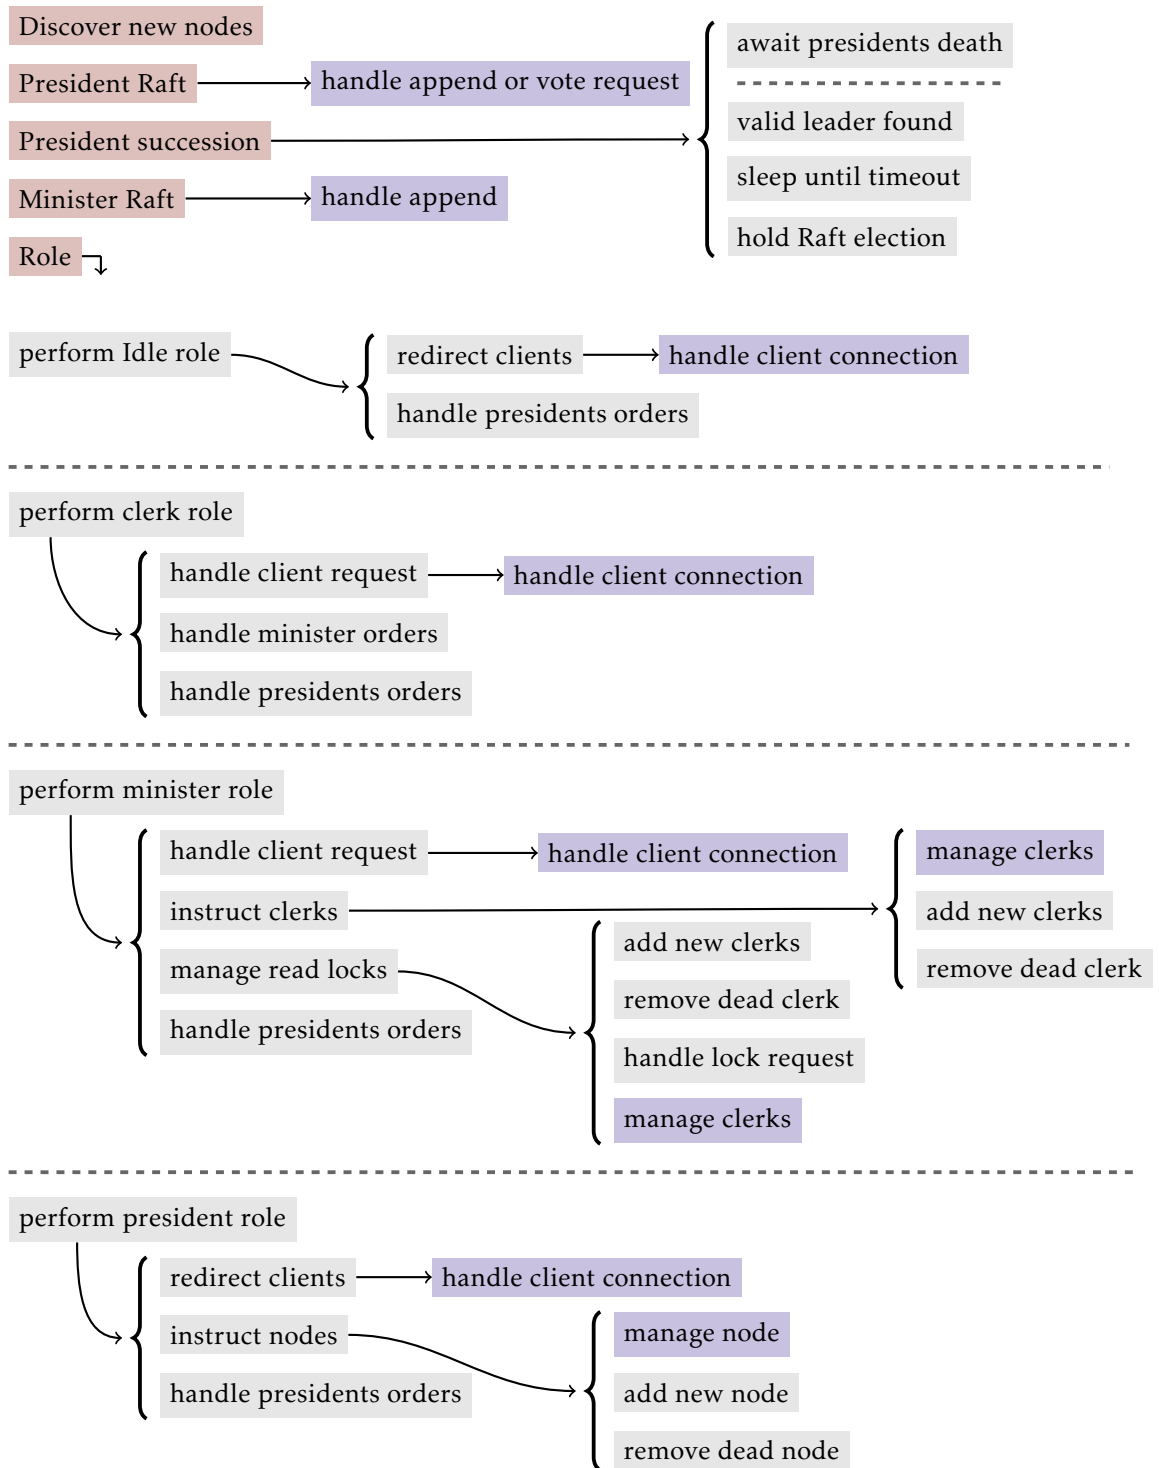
Discover new nodes

President Raft

handle append or vote request

President succession

Minister Raft

handle append

Role

await presidents death

valid leader found

sleep until timeout

hold Raft election

perform Idle role

redirect clients

handle client connection

handle presidents orders

perform clerk role

handle client request

handle client connection

handle minister orders

handle presidents orders

perform minister role

handle client request

handle client connection

instruct clerks

manage read locks

handle presidents orders

manage clerks

add new clerks

remove dead clerk

add new clerks

remove dead clerk

handle lock request

manage clerks

perform president role

redirect clients

handle client connection

instruct nodes

handle presidents orders

manage node

add new node

remove dead node